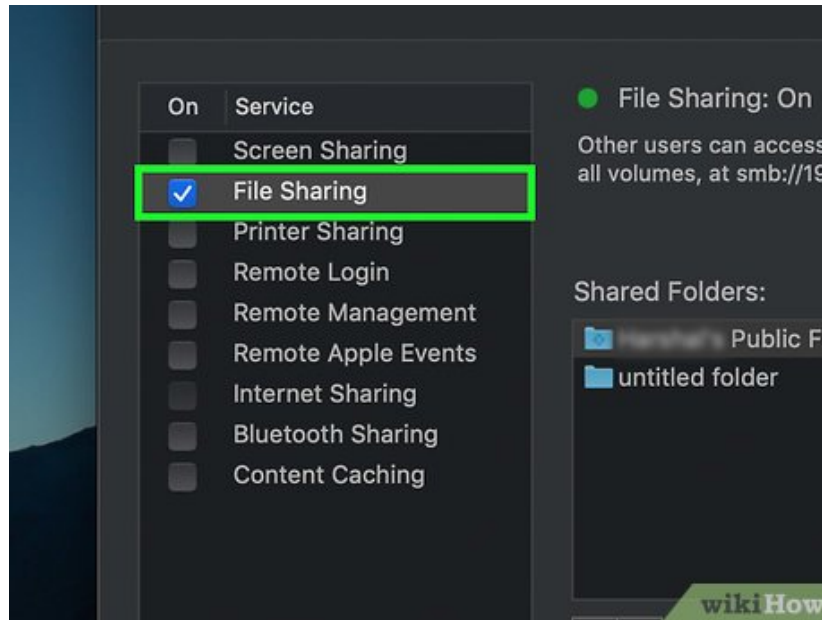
| On | Service |
|---|---|
| | Screen Sharing |
| ✓ | File Sharing |
| | Printer Sharing |
| | Remote Login |
| | Remote Management |
| | Remote Apple Events |
| | Internet Sharing |
| | Bluetooth Sharing |
| | Content Caching |

File Sharing: On

Other users can access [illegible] all volumes, at smb://19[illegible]

Shared Folders:

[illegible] Public F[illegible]

untitled folder

wikiHow